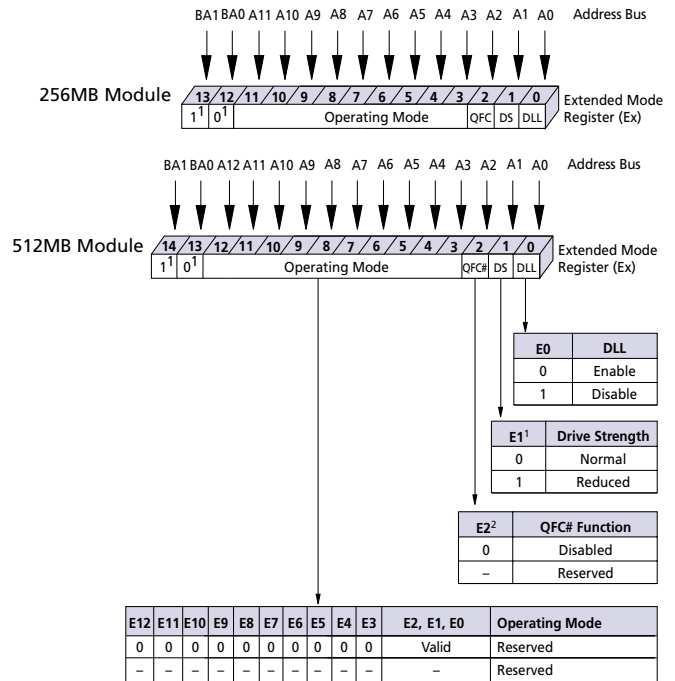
BA1 BA0 A11 A10 A9 A8 A7 A6 A5 A4 A3 A2 A1 A0 Address Bus

256MB Module

13 12 11 10 9 8 7 6 5 4 3 2 1 0

$1^1$ $0^1$ Operating Mode QFC DS DLL

Extended Mode Register (Ex)

BA1 BA0 A12 A11 A10 A9 A8 A7 A6 A5 A4 A3 A2 A1 A0 Address Bus

512MB Module

14 13 12 11 10 9 8 7 6 5 4 3 2 1 0

$1^1$ $0^1$ Operating Mode QFC# DS DLL

Extended Mode Register (Ex)

| E0 | DLL |
|---|---|
| 0 | Enable |
| 1 | Disable |

| E1$^1$ | Drive Strength |
|---|---|
| 0 | Normal |
| 1 | Reduced |

| E2$^2$ | QFC# Function |
|---|---|
| 0 | Disabled |
| – | Reserved |

| E12 | E11 | E10 | E9 | E8 | E7 | E6 | E5 | E4 | E3 | E2, E1, E0 | Operating Mode |
|---|---|---|---|---|---|---|---|---|---|---|---|
| 0 | 0 | 0 | 0 | 0 | 0 | 0 | 0 | 0 | 0 | Valid | Reserved |
| – | – | – | – | – | – | – | – | – | – | – | Reserved |